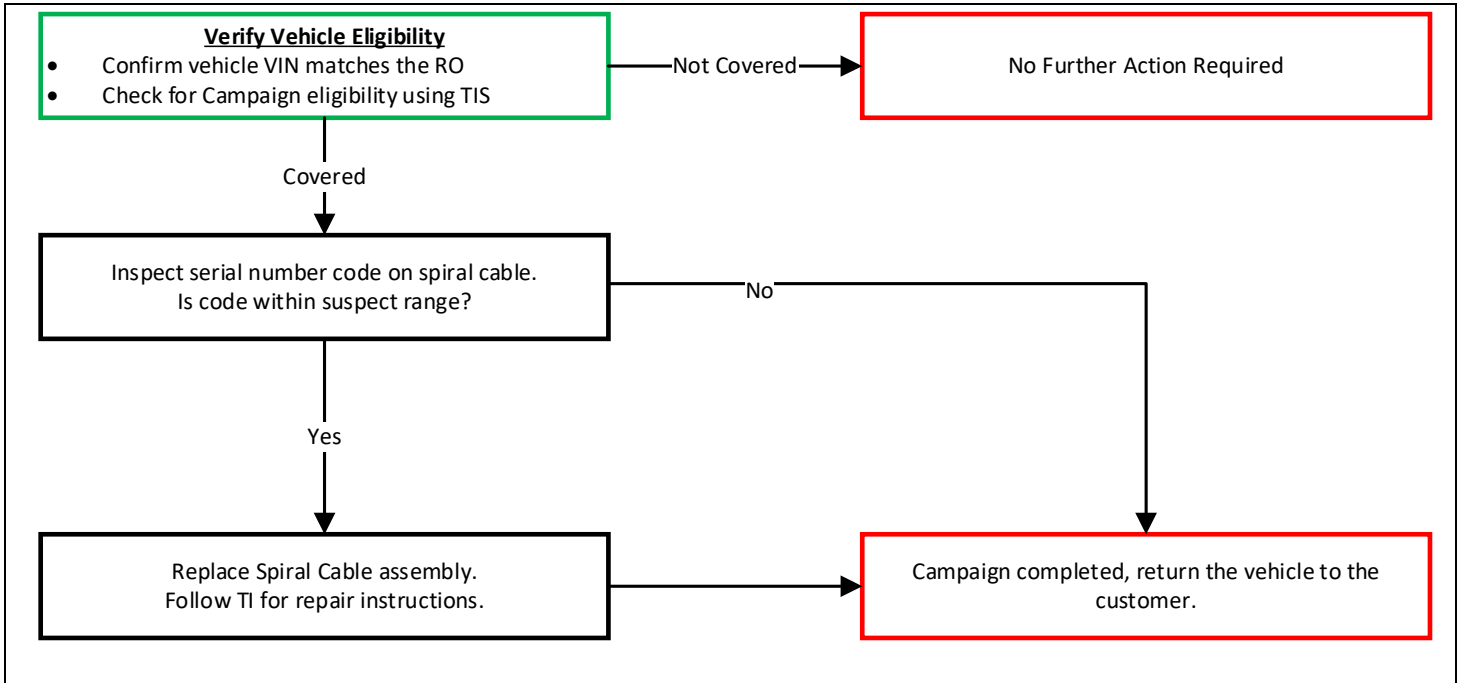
**Verify Vehicle Eligibility**
- Confirm vehicle VIN matches the RO
- Check for Campaign eligibility using TIS

Not Covered

No Further Action Required

Covered

Inspect serial number code on spiral cable. Is code within suspect range?

No

Yes

Replace Spiral Cable assembly. Follow TI for repair instructions.

Campaign completed, return the vehicle to the customer.